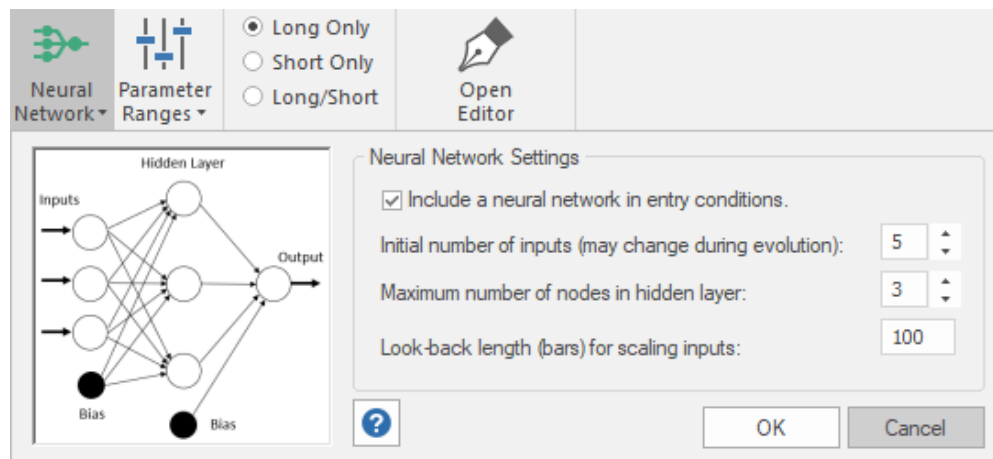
Neural Network ▾

Parameter Ranges ▾

Long Only

Short Only

Long/Short

Open Editor

Hidden Layer

Inputs

Output

Bias

Bias

Neural Network Settings

Include a neural network in entry conditions.

Initial number of inputs (may change during evolution): 5

Maximum number of nodes in hidden layer: 3

Look-back length (bars) for scaling inputs: 100

?

OK

Cancel